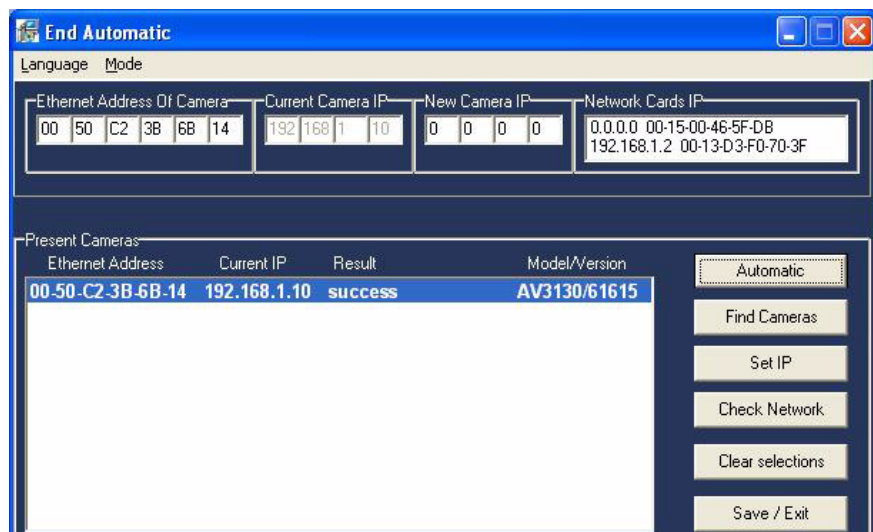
End Automatic

Language Mode

Ethernet Address Of Camera
00 50 C2 3B 6B 14

Current Camera IP
192 168 1 10

New Camera IP
0 0 0 0

Network Cards IP
0.0.0.0 00-15-00-46-5F-DB
192.168.1.2 00-13-D3-F0-70-3F

Present Cameras

| Ethernet Address | Current IP | Result | Model/Version |
|---|---|---|---|
| 00-50-C2-3B-6B-14 | 192.168.1.10 | success | AV3130/61615 |

Automatic

Find Cameras

Set IP

Check Network

Clear selections

Save / Exit